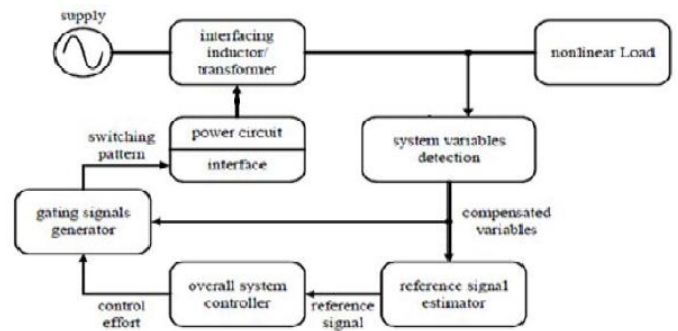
supply

interfacing inductor/ transformer

nonlinear Load

switching pattern

power circuit

interface

system variables detection

gating signals generator

compensated variables

overall system controller

reference signal estimator

control effort

reference signal